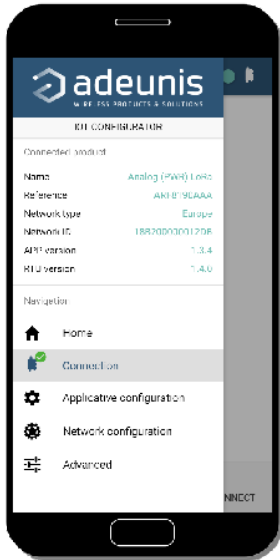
adeunis
WIRELESS PRODUCTS & SOLUTIONS

IOT CONFIGURATOR

Connected product

| Name | Analog (PWR) LoRa |
|---|---|
| Reference | ARF8190AAA |
| Network type | Europe |
| Network ID | 18820000001208 |
| APP version | 1.3.4 |
| RTU version | 1.4.0 |

Navigation

Home

Connection

Applicative configuration

Network configuration

Advanced

NNECT